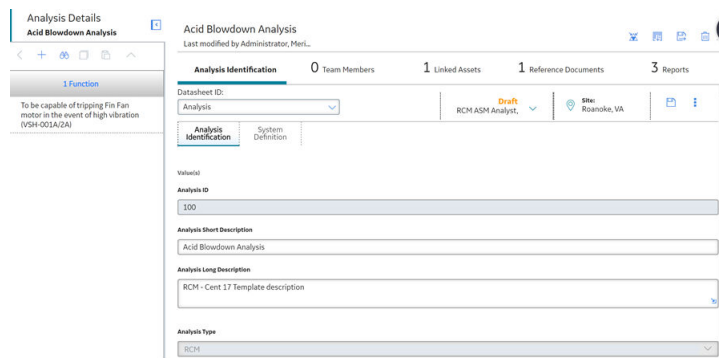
Analysis Details
Acid Blowdown Analysis

1 Function

To be capable of tripping Fin Fan motor in the event of high vibration (VSH-001A/2A)

Acid Blowdown Analysis
Last modified by Administrator, Meri...

Analysis Identification
0 Team Members
1 Linked Assets
1 Reference Documents
3 Reports

Datasheet ID:
Analysis

Draft
RCM ASM Analyst,

Site:
Roanoke, VA

Analysis Identification
System Definition

Value(s)

Analysis ID
100

Analysis Short Description
Acid Blowdown Analysis

Analysis Long Description
RCM - Cent 17 Template description

Analysis Type
RCM